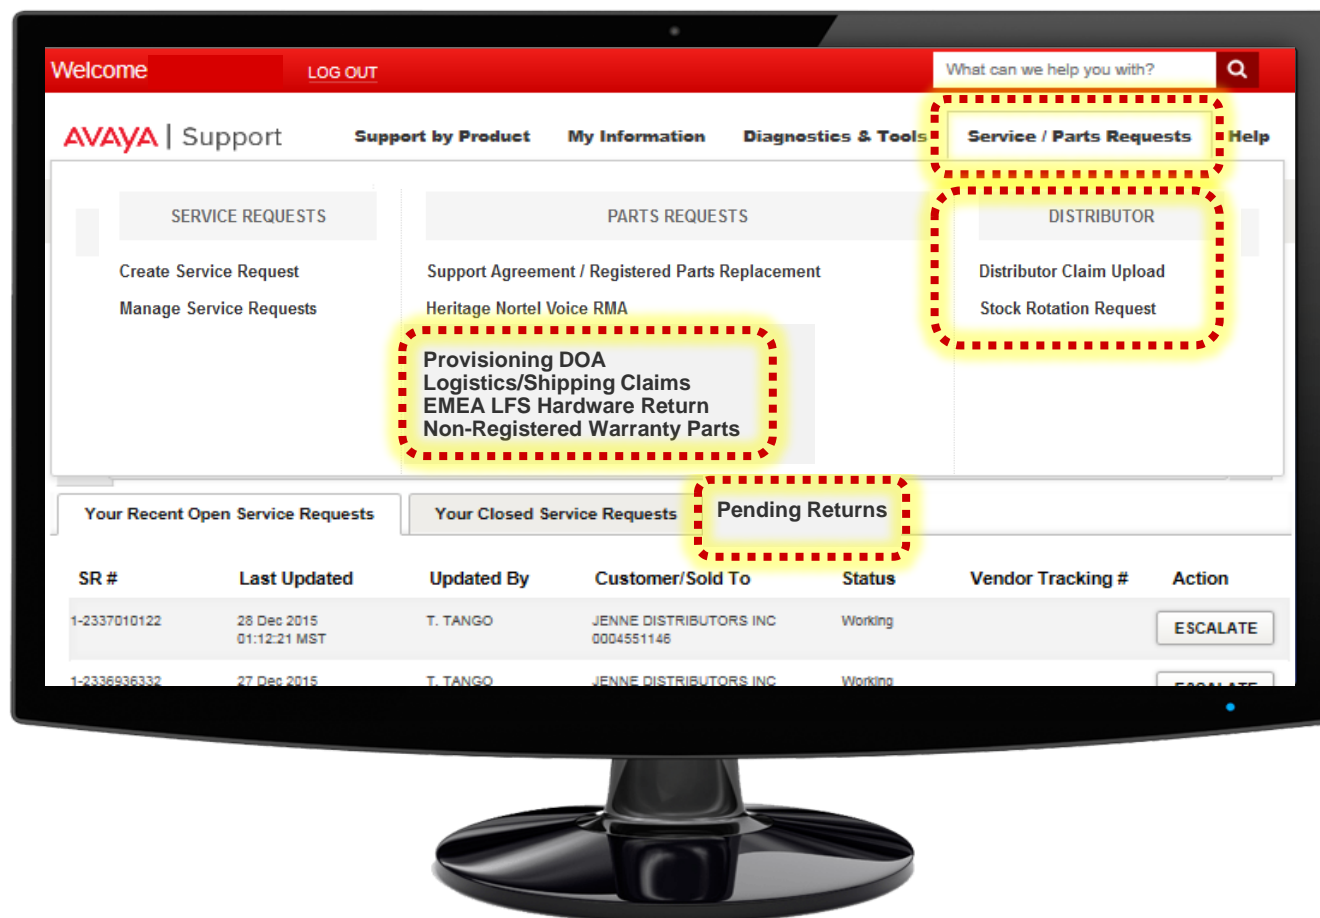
Welcome LOG OUT

What can we help you with?

AVAYA | Support

Support by Product My Information Diagnostics & Tools Service / Parts Requests Help

SERVICE REQUESTS

Create Service Request

Manage Service Requests

PARTS REQUESTS

Support Agreement / Registered Parts Replacement

Heritage Nortel Voice RMA

Provisioning DOA
Logistics/Shipping Claims
EMEA LFS Hardware Return
Non-Registered Warranty Parts

DISTRIBUTOR

Distributor Claim Upload

Stock Rotation Request

Your Recent Open Service Requests | Your Closed Service Requests | Pending Returns

| SR # | Last Updated | Updated By | Customer/Sold To | Status | Vendor Tracking # | Action |
|---|---|---|---|---|---|---|
| 1-2337010122 | 28 Dec 2015 01:12:21 MST | T. TANGO | JENNE DISTRIBUTORS INC 0004551146 | Working | | ESCALATE |
| 1-2336936332 | 27 Dec 2015 | T. TANGO | JENNE DISTRIBUTORS INC | Working | | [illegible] |